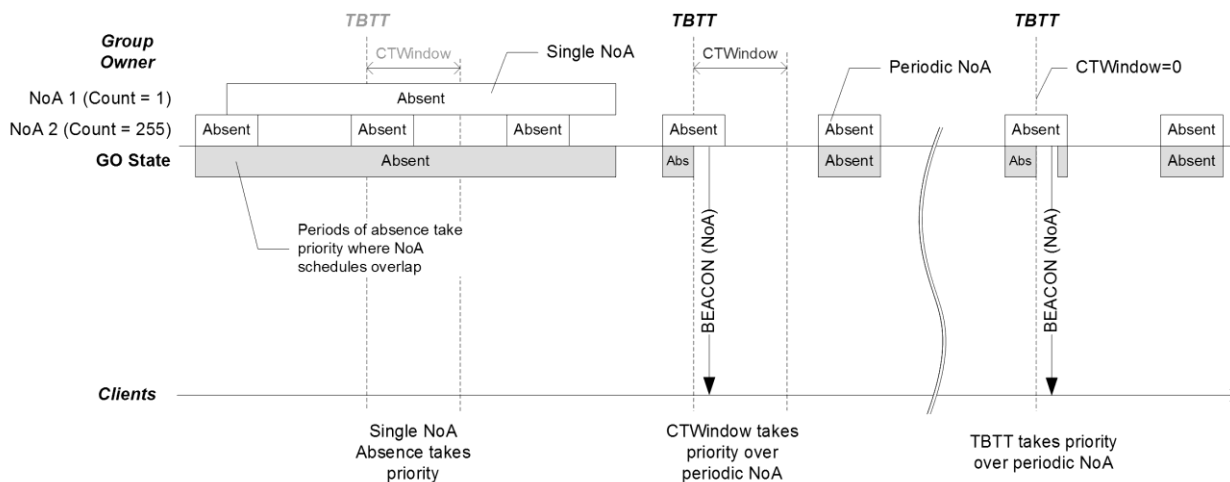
TBTT

TBTT

TBTT

Group Owner

CTWindow

Single NoA

CTWindow

Periodic NoA

CTWindow=0

NoA 1 (Count = 1)

Absent

NoA 2 (Count = 255)

Absent

Absent

Absent

Absent

Absent

Absent

Absent

GO State

Absent

Abs

Absent

Abs

Absent

Periods of absence take priority where NoA schedules overlap

BEACON (NoA)

BEACON (NoA)

Clients

Single NoA Absence takes priority

CTWindow takes priority over periodic NoA

TBTT takes priority over periodic NoA